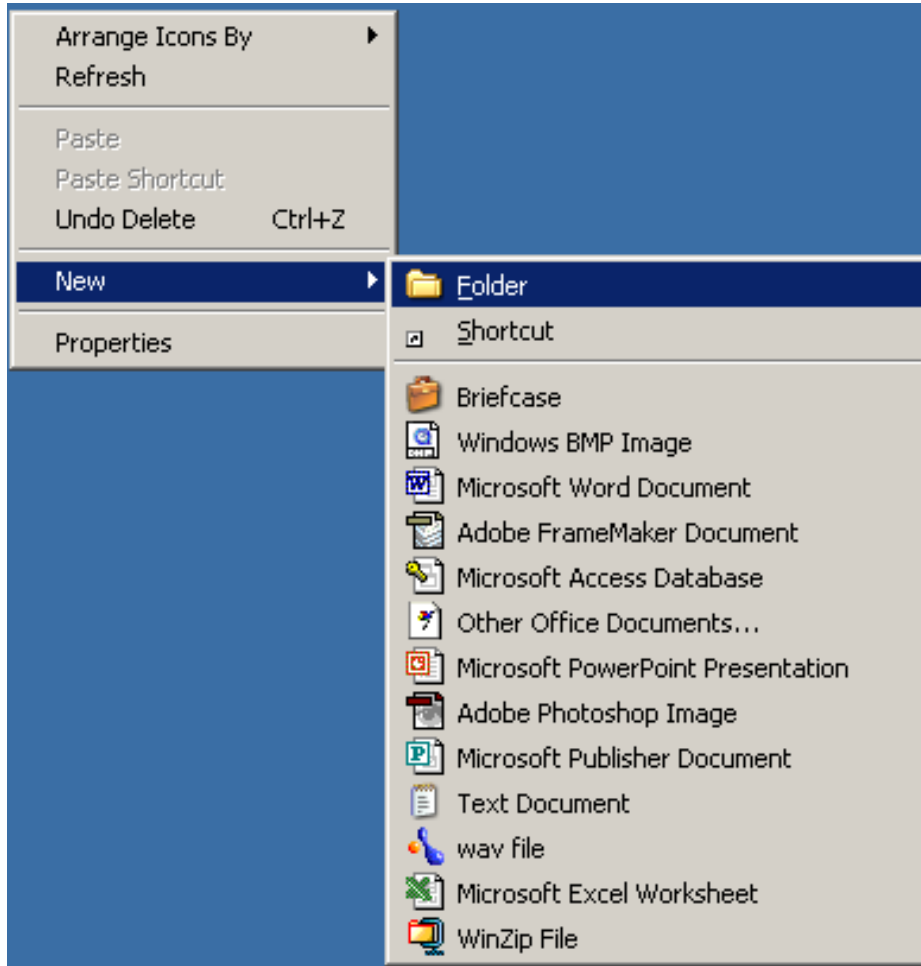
Arrange Icons By
Refresh

Paste
Paste Shortcut
Undo Delete Ctrl+Z

New

Properties

Folder
Shortcut

Briefcase
Windows BMP Image
Microsoft Word Document
Adobe FrameMaker Document
Microsoft Access Database
Other Office Documents...
Microsoft PowerPoint Presentation
Adobe Photoshop Image
Microsoft Publisher Document
Text Document
wav file
Microsoft Excel Worksheet
WinZip File